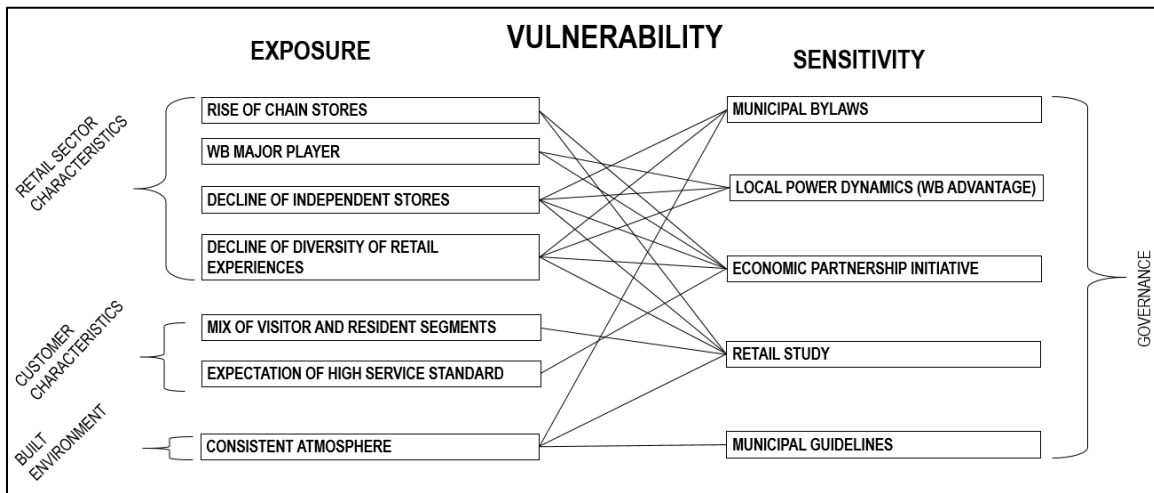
VULNERABILITY

EXPOSURE

SENSITIVITY

RETAIL SECTOR CHARACTERISTICS

RISE OF CHAIN STORES

WB MAJOR PLAYER

DECLINE OF INDEPENDENT STORES

DECLINE OF DIVERSITY OF RETAIL EXPERIENCES

CUSTOMER CHARACTERISTICS

MIX OF VISITOR AND RESIDENT SEGMENTS

EXPECTATION OF HIGH SERVICE STANDARD

BUILT ENVIRONMENT

CONSISTENT ATMOSPHERE

MUNICIPAL BYLAWS

LOCAL POWER DYNAMICS (WB ADVANTAGE)

ECONOMIC PARTNERSHIP INITIATIVE

RETAIL STUDY

MUNICIPAL GUIDELINES

GOVERNANCE